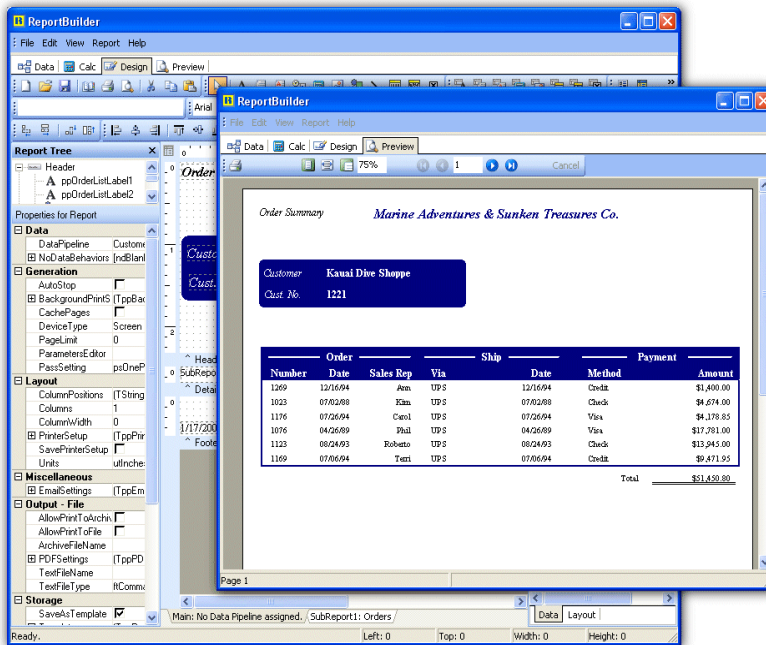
ReportBuilder

File Edit View Report Help

Data Calc Design Preview

Arial

Report Tree

Header
ppOrderListLabel1
ppOrderListLabel2

Properties for Report

Data
DataPipeline Custome
NoDataBehaviors [ndBlan
Generation
AutoStop
BackgroundPrintS (TppBac
CachePages
DeviceType Screen
PageLimit 0
ParametersEditor
PassSetting psOneP
Layout
ColumnPositions (TString
Columns 1
ColumnWidth 0
PrinterSetup (TppPrin
SavePrinterSetup
Units utInche
Miscellaneous
EmailSettings (TppEm
Output - File
AllowPrintToArchiv
AllowPrintToFile
ArchiveFileName
PDFSettings (TppPD
TextFileName
TextFileType ftComma
Storage
SaveAsTemplate

Order
Custo
Cust.
Head
SubRepo
Detai
1/17/200
Foote

Main: No Data Pipeline assigned. SubReport1: Orders

Ready. Left: 0 Top: 0 Width: 0 Height: 0

ReportBuilder

File Edit View Report Help

Data Calc Design Preview

75% 1 Cancel

Order Summary Marine Adventures & Sunken Treasures Co.

Customer Kauai Dive Shoppe
Cust. No. 1221

| Order | | | Ship | | Payment | |
|---|---|---|---|---|---|---|
| Number | Date | Sales Rep | Via | Date | Method | Amount |
| 1269 | 12/16/94 | Ann | UPS | 12/16/94 | Credit | $1,400.00 |
| 1023 | 07/02/88 | Kim | UPS | 07/02/88 | Check | $4,674.00 |
| 1176 | 07/26/94 | Carol | UPS | 07/26/94 | Visa | $4,178.85 |
| 1076 | 04/26/89 | Phil | UPS | 04/26/89 | Visa | $17,781.00 |
| 1123 | 08/24/93 | Roberto | UPS | 08/24/93 | Check | $13,945.00 |
| 1169 | 07/06/94 | Terri | UPS | 07/06/94 | Credit | $9,471.95 |

Total $51,450.80

Page 1

Data Layout